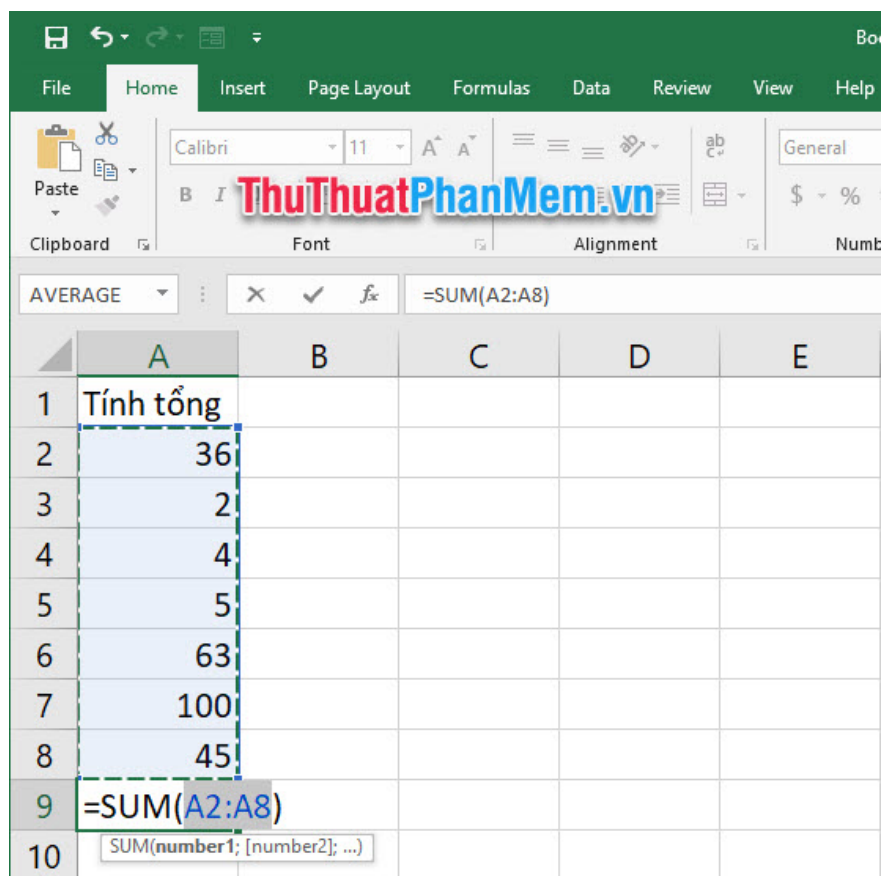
Boo

File | Home | Insert | Page Layout | Formulas | Data | Review | View | Help

Paste

Calibri | 11 | A A

B I

ThuThuatPhanMem.vn

General

$ - %

Clipboard | Font | Alignment | Numb

AVERAGE | =SUM(A2:A8)

|  | A | B | C | D | E |
|---|---|---|---|---|---|
| 1 | Tính tổng |  |  |  |  |
| 2 | 36 |  |  |  |  |
| 3 | 2 |  |  |  |  |
| 4 | 4 |  |  |  |  |
| 5 | 5 |  |  |  |  |
| 6 | 63 |  |  |  |  |
| 7 | 100 |  |  |  |  |
| 8 | 45 |  |  |  |  |
| 9 | =SUM(A2:A8) |  |  |  |  |
| 10 |  |  |  |  |  |

SUM(number1; [number2]; ...)